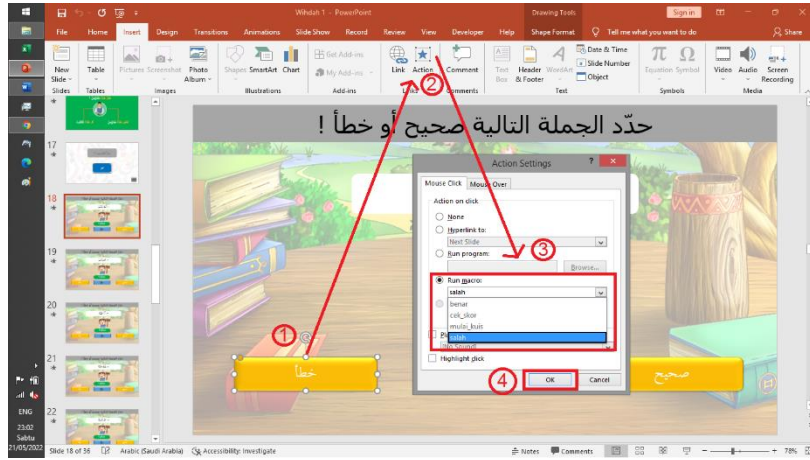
Wihdah 1 - PowerPoint
Drawing Tools
Sign in
File Home Insert Design Transitions Animations Slide Show Record Review View Developer Help Shape Format Tell me what you want to do Share
New Slide Table Pictures Screenshot Photo Album Shapes SmartArt Chart Get Add-ins My Add-ins Link Action Comment Text Box Header & Footer WordArt Date & Time Slide Number Object Equation Symbol Video Audio Screen Recording
Slides Tables Images Illustrations Add-ins Links Comments Text Symbols Media
17
18
19
20
21
22
حدّد الجملة التالية صحيح أو خطأ !
Action Settings
Mouse Click Mouse Over
Action on click
None
Hyperlink to:
Next Slide
Run program:
Browse...
Run macro:
salah
benar
cek_skor
mulai_kuis
salah
Play sound:
No Sound
Highlight click
OK Cancel
خطأ
صحيح
1
2
3
4
ENG
23:02
Sabtu
21/05/2022
Slide 18 of 36 Arabic (Saudi Arabia) Accessibility: Investigate
Notes Comments 78%